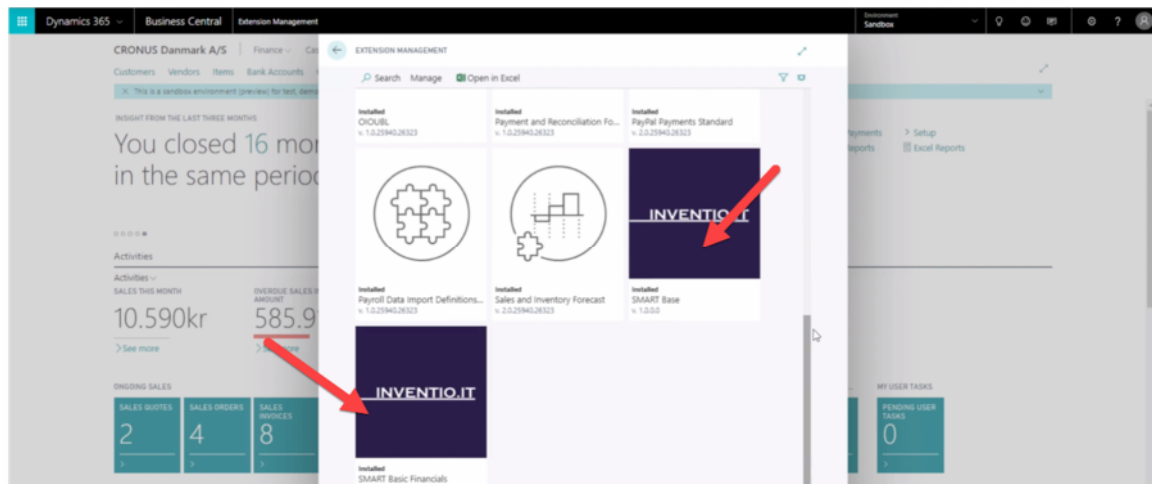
Dynamics 365 Business Central Extension Management

Environment
Sandbox

CRONUS Danmark A/S | Finance Cas

Customers Vendors Items Bank Accounts

This is a sandbox environment (preview) for test, demo

INSIGHT FROM THE LAST THREE MONTHS

You closed 16 mor in the same perioc

Activities

Activities

SALES THIS MONTH
10.590kr
See more

OVERDUE SALES I AMOUNT
585.9
See more

ONGOING SALES

SALES QUOTES 2
SALES ORDERS 4
SALES INVOICES 8

MY USER TASKS
PENDING USER TASKS 0

ayments
Reports
Setup
Excel Reports

EXTENSION MANAGEMENT

Search Manage Open in Excel

Installed
OIOUBL
v. 1.0.25940.26323

Installed
Payment and Reconciliation Fo...
v. 1.0.25940.26323

Installed
PayPal Payments Standard
v. 2.0.25940.26323

Installed
Payroll Data Import Definitions...
v. 1.0.25940.26323

Installed
Sales and Inventory Forecast
v. 2.0.25940.26323

INVENTIO.IT
Installed
SMART Base
v. 1.0.0.0

INVENTIO.IT
Installed
SMART Basic Financials